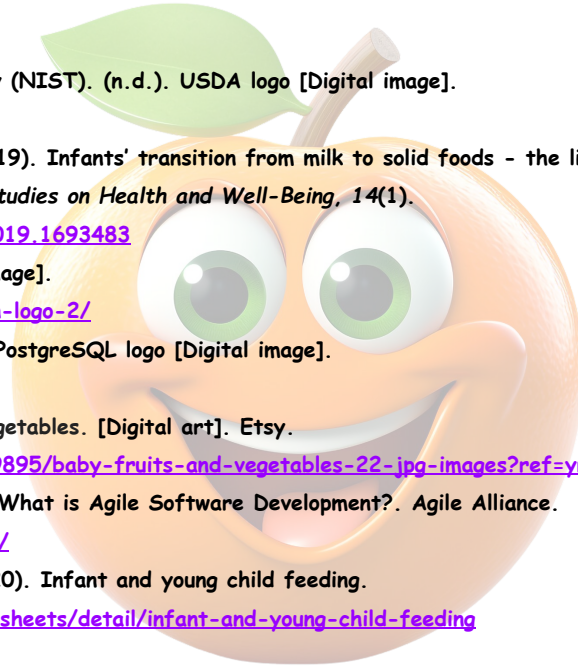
y (NIST). (n.d.). USDA logo [Digital image].

19). Infants' transition from milk to solid foods - the li
tudies on Health and Well-Being, 14(1).
019.1693483
age].
-logo-2/
PostgreSQL logo [Digital image].

getables. [Digital art]. Etsy.
9895/baby-fruits-and-vegetables-22-jpg-images?ref=y
What is Agile Software Development?. Agile Alliance.
/
0). Infant and young child feeding.
sheets/detail/infant-and-young-child-feeding